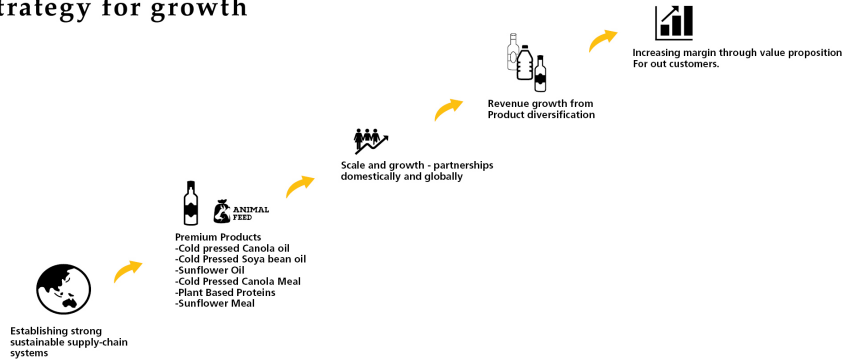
trategy for growth

Establishing strong sustainable supply-chain systems

ANIMAL FEED

Premium Products
-Cold pressed Canola oil
-Cold Pressed Soya bean oil
-Sunflower Oil
-Cold Pressed Canola Meal
-Plant Based Proteins
-Sunflower Meal

Scale and growth - partnerships domestically and globally

Revenue growth from Product diversification

Increasing margin through value proposition For out customers.